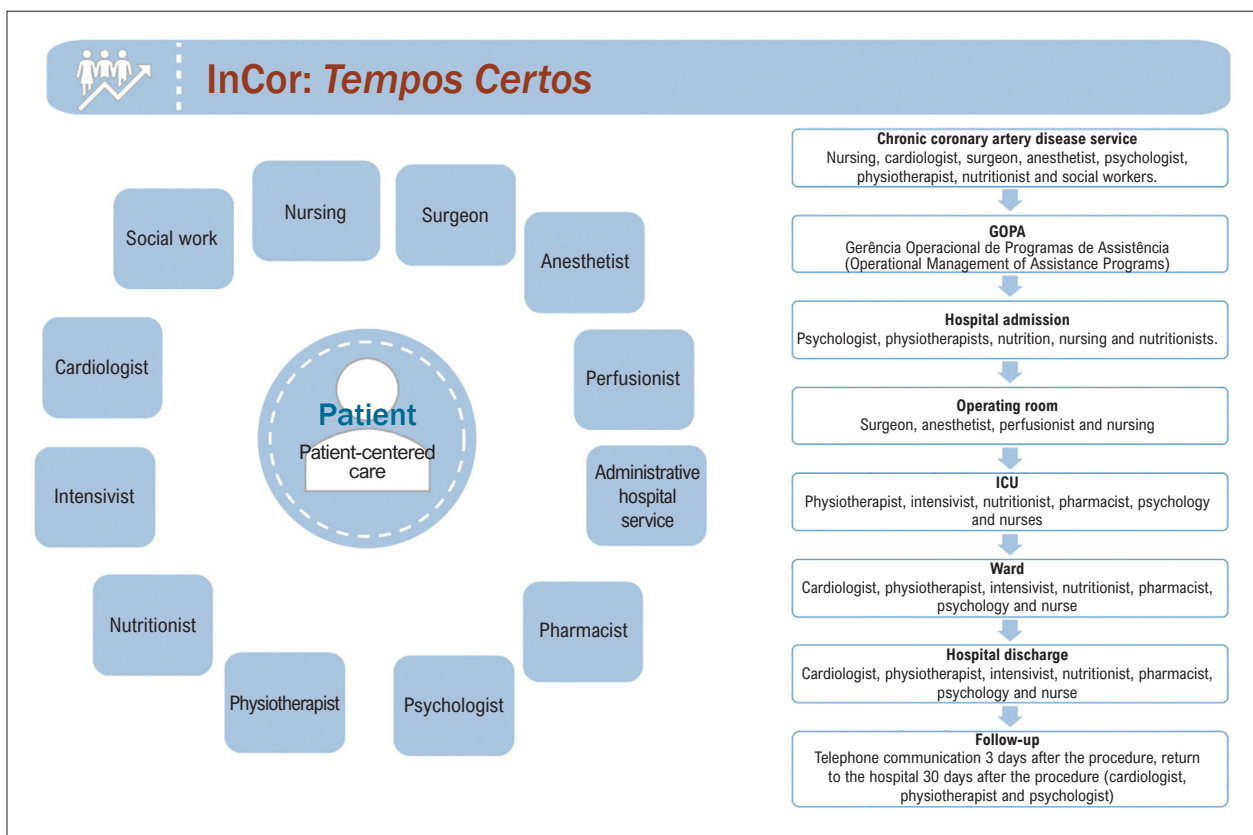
InCor: *Tempos Certos*

Social work

Nursing

Surgeon

Anesthetist

Cardiologist

Perfusionist

Patient

Patient-centered care

Administrative hospital service

Intensivist

Nutritionist

Pharmacist

Physiotherapist

Psychologist

**Chronic coronary artery disease service**
Nursing, cardiologist, surgeon, anesthetist, psychologist, physiotherapist, nutritionist and social workers.

**GOPA**
Gerência Operacional de Programas de Assistência (Operational Management of Assistance Programs)

**Hospital admission**
Psychologist, physiotherapists, nutrition, nursing and nutritionists.

**Operating room**
Surgeon, anesthetist, perfusionist and nursing

**ICU**
Physiotherapist, intensivist, nutritionist, pharmacist, psychology and nurses

**Ward**
Cardiologist, physiotherapist, intensivist, nutritionist, pharmacist, psychology and nurse

**Hospital discharge**
Cardiologist, physiotherapist, intensivist, nutritionist, pharmacist, psychology and nurse

**Follow-up**
Telephone communication 3 days after the procedure, return to the hospital 30 days after the procedure (cardiologist, physiotherapist and psychologist)